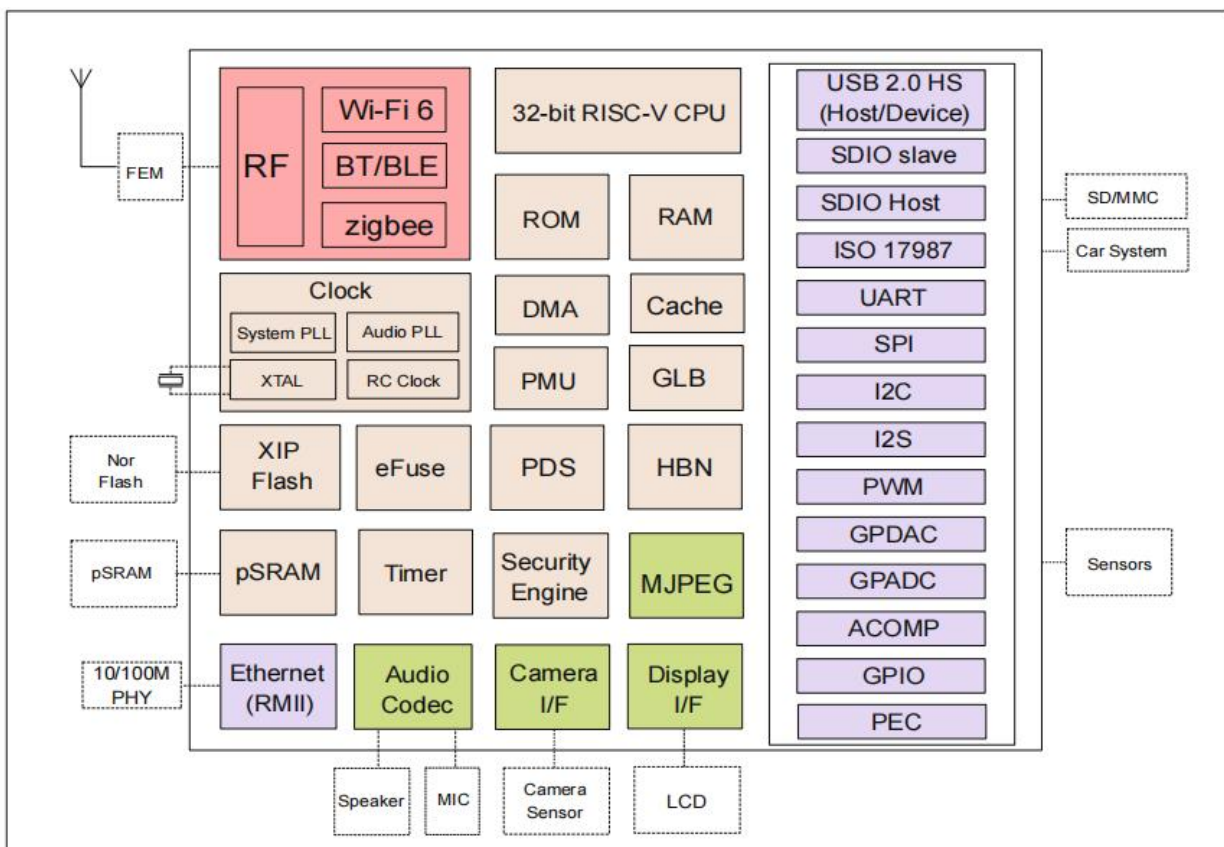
FEM

RF

Wi-Fi 6

BT/BLE

zigbee

32-bit RISC-V CPU

ROM

RAM

Clock

System PLL

Audio PLL

XTAL

RC Clock

DMA

Cache

PMU

GLB

Nor Flash

XIP Flash

eFuse

PDS

HBN

pSRAM

pSRAM

Timer

Security Engine

MJPEG

10/100M PHY

Ethernet (RMII)

Audio Codec

Camera I/F

Display I/F

Speaker

MIC

Camera Sensor

LCD

USB 2.0 HS (Host/Device)

SDIO slave

SDIO Host

ISO 17987

UART

SPI

I2C

I2S

PWM

GPDAC

GPADC

ACOMP

GPIO

PEC

SD/MMC

Car System

Sensors